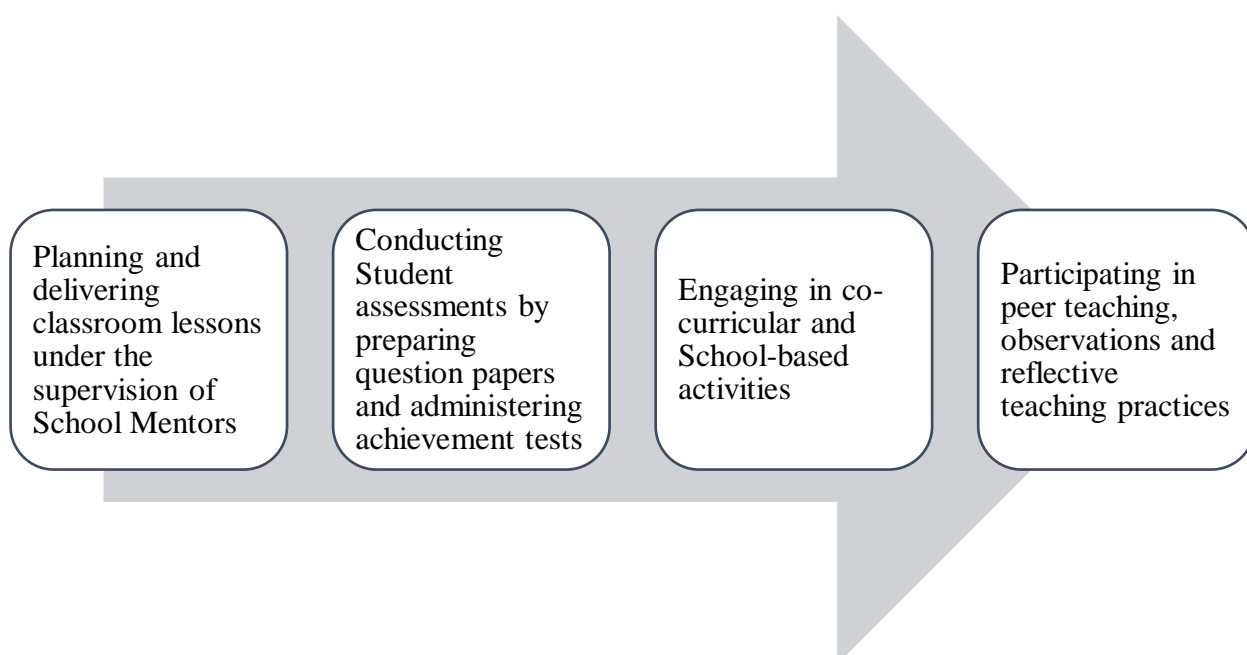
Planning and delivering classroom lessons under the supervision of School Mentors

Conducting Student assessments by preparing question papers and administering achievement tests

Engaging in co-curricular and School-based activities

Participating in peer teaching, observations and reflective teaching practices